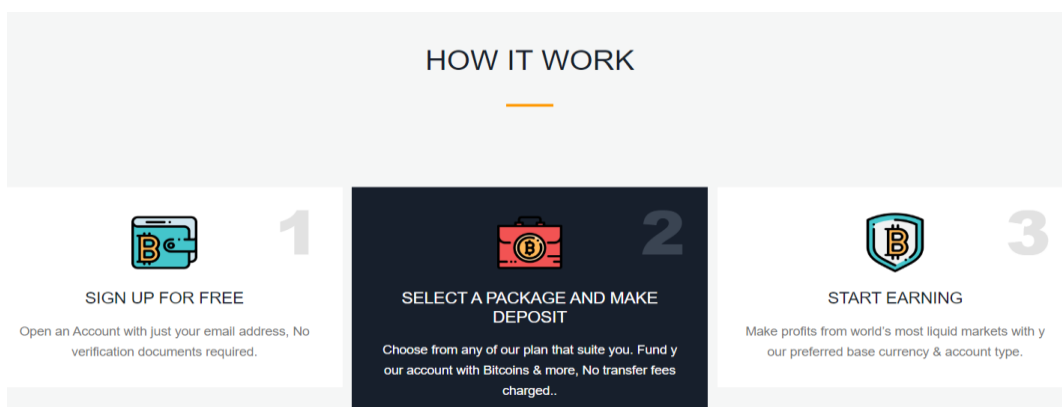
HOW IT WORK

1

SIGN UP FOR FREE

Open an Account with just your email address, No verification documents required.

2

SELECT A PACKAGE AND MAKE DEPOSIT

Choose from any of our plan that suite you. Fund y our account with Bitcoins & more, No transfer fees charged..

3

START EARNING

Make profits from world's most liquid markets with y our preferred base currency & account type.